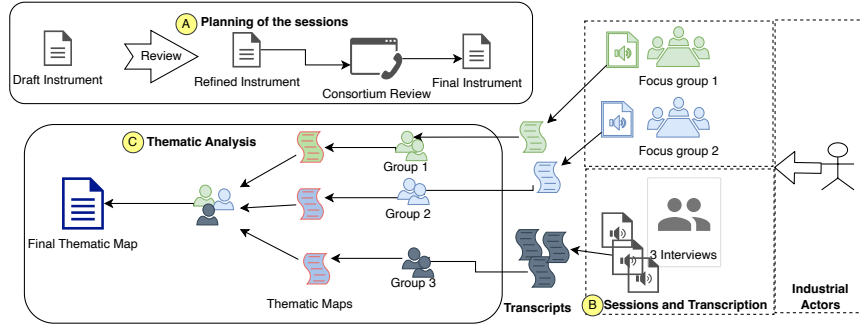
A Planning of the sessions

Draft Instrument

Review

Refined Instrument

Consortium Review

Final Instrument

Focus group 1

Focus group 2

C Thematic Analysis

Group 1

Group 2

Group 3

Final Thematic Map

Thematic Maps

Transcripts

3 Interviews

B Sessions and Transcription

Industrial Actors